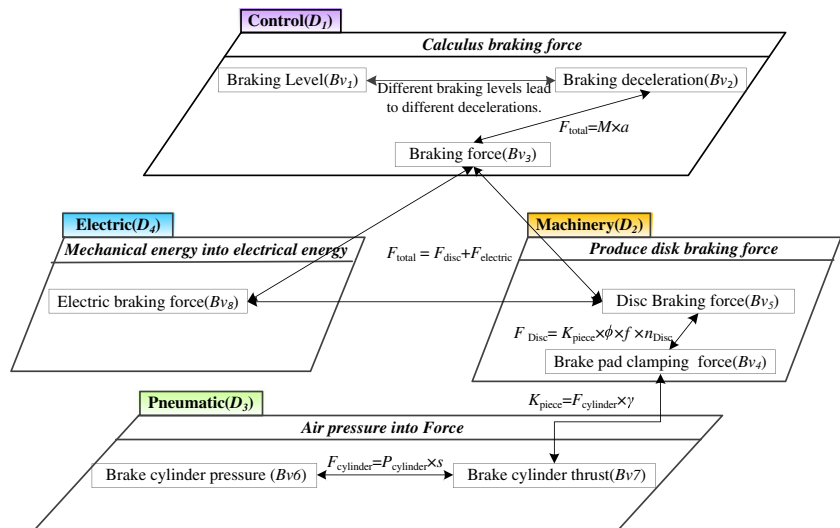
Control($D_1$)

Calculus braking force

Braking Level($Bv_1$)

Different braking levels lead to different decelerations.

Braking deceleration($Bv_2$)

$F_{\text{total}}=M\times a$

Braking force($Bv_3$)

Electric($D_4$)

Mechanical energy into electrical energy

$F_{\text{total}} = F_{\text{disc}}+F_{\text{electric}}$

Machinery($D_2$)

Produce disk braking force

Electric braking force($Bv_8$)

Disc Braking force($Bv_5$)

$F_{\text{Disc}}= K_{\text{piece}}\times\phi\times f\times n_{\text{Disc}}$

Brake pad clamping force($Bv_4$)

Pneumatic($D_3$)

$K_{\text{piece}}=F_{\text{cylinder}}\times\gamma$

Air pressure into Force

Brake cylinder pressure ($Bv6$)

$F_{\text{cylinder}}=P_{\text{cylinder}}\times s$

Brake cylinder thrust($Bv7$)